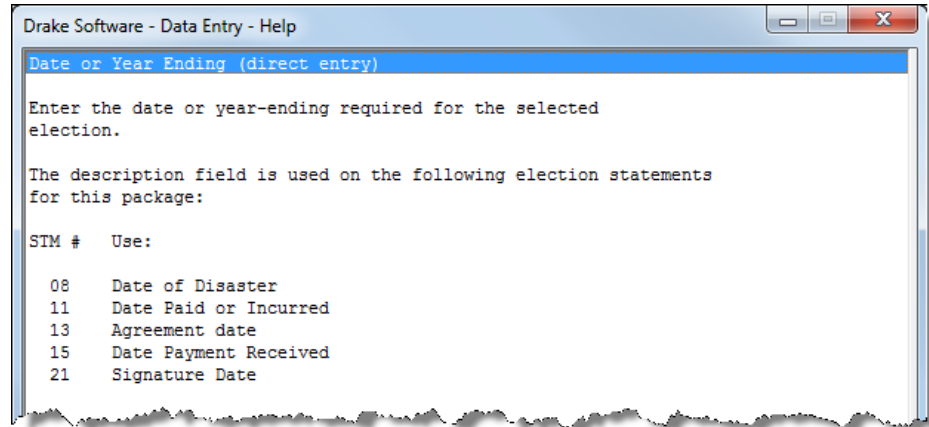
Drake Software - Data Entry - Help

Date or Year Ending (direct entry)

Enter the date or year-ending required for the selected election.

The description field is used on the following election statements for this package:

| STM # | Use: |
|---|---|
| 08 | Date of Disaster |
| 11 | Date Paid or Incurred |
| 13 | Agreement date |
| 15 | Date Payment Received |
| 21 | Signature Date |